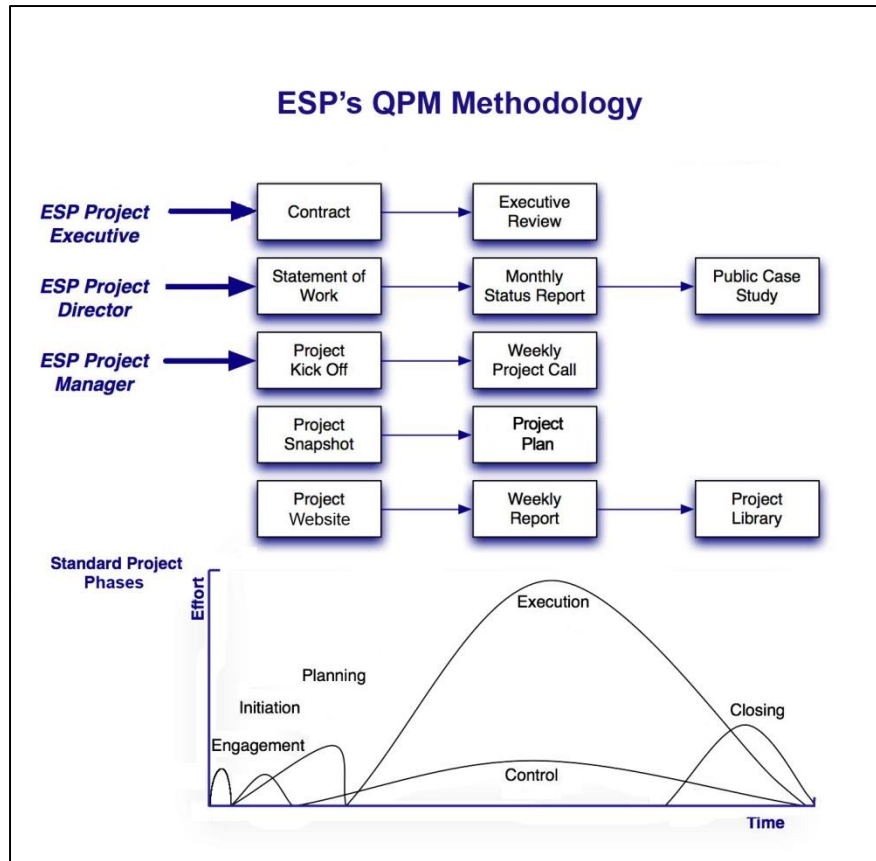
ESP's QPM Methodology

ESP Project Executive
Contract
Executive Review

ESP Project Director
Statement of Work
Monthly Status Report
Public Case Study

ESP Project Manager
Project Kick Off
Weekly Project Call

Project Snapshot
Project Plan

Project Website
Weekly Report
Project Library

Standard Project Phases

Effort
Execution
Planning
Initiation
Closing
Engagement
Control
Time